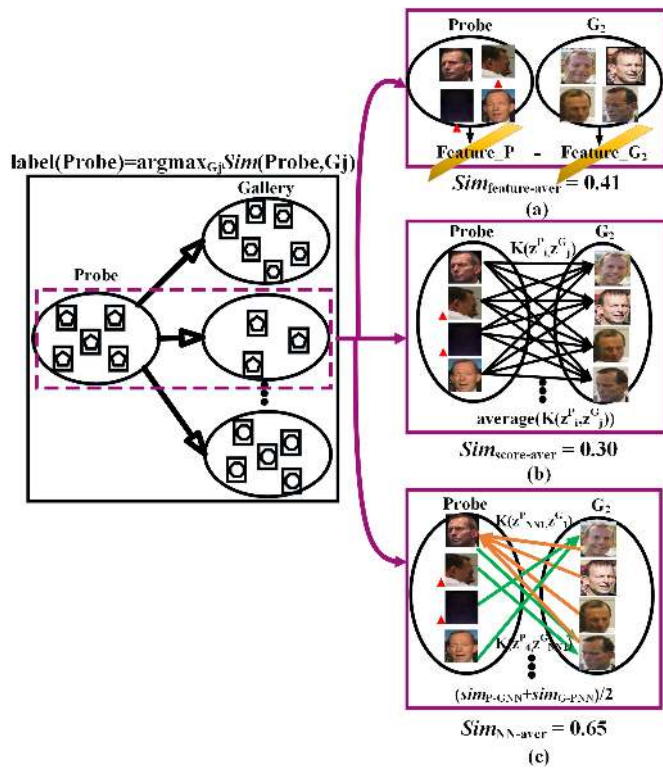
label(Probe)=argmax$_{Gj}$*Sim*(Probe,Gj)

Gallery

Probe

Probe

G$_2$

Feature_P - Feature_G$_2$

$Sim_{\text{feature-aver}}$ = 0.41

(a)

Probe

G$_2$

K(z$^{P}_{i}$,z$^{G}_{j}$)

average(K(z$^{P}_{i}$,z$^{G}_{j}$))

$Sim_{\text{score-aver}}$ = 0.30

(b)

Probe

G$_2$

K(z$^{P}_{NN}$,z$^{G}_{1}$)

K(z$^{P}_{4}$,z$^{G}_{PNN}$)

($sim_{\text{P-GNN}}$+$sim_{\text{G-PNN}}$)/2

$Sim_{\text{NN-aver}}$ = 0.65

(c)